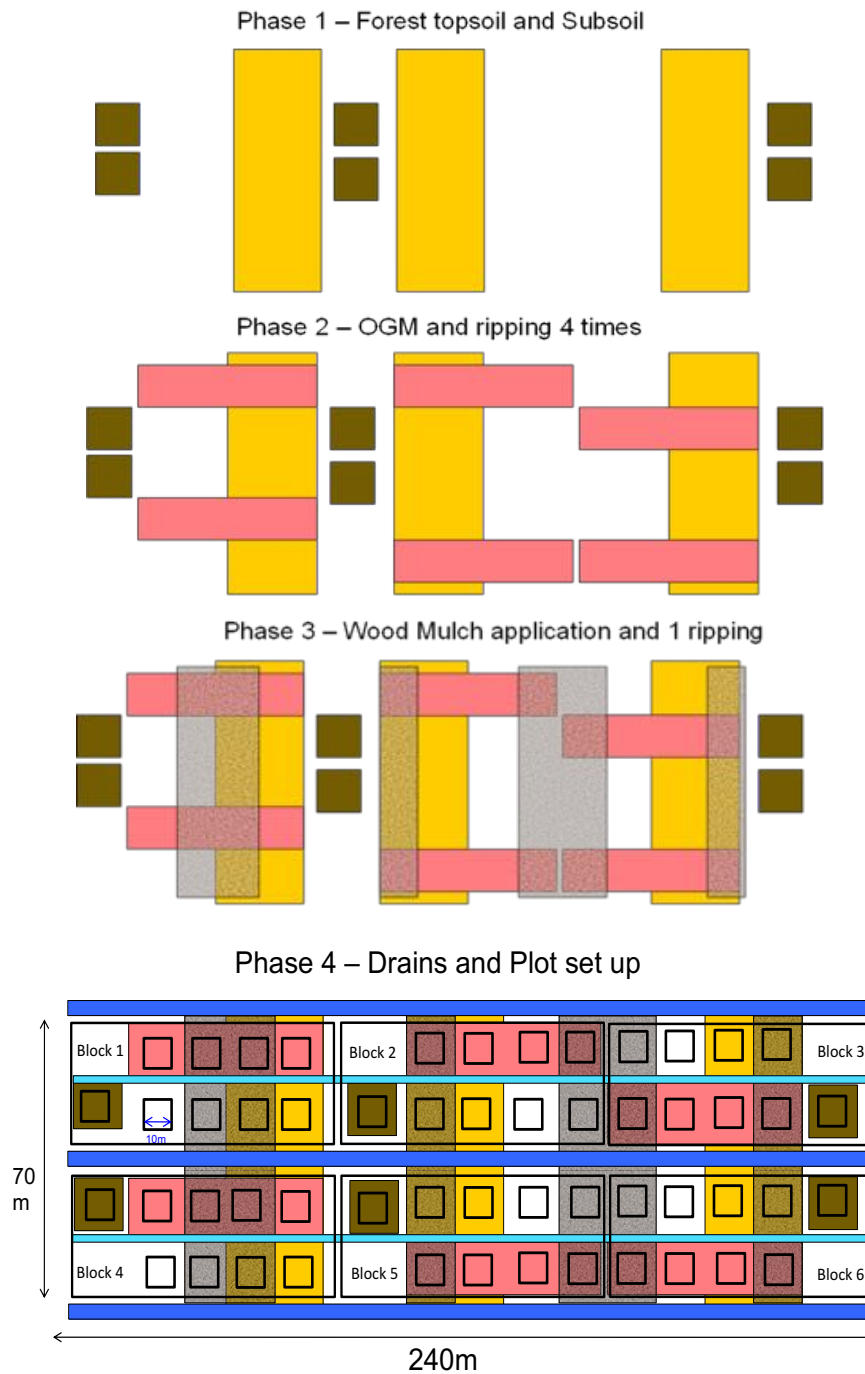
Phase 1 – Forest topsoil and Subsoil

Phase 2 – OGM and ripping 4 times

Phase 3 – Wood Mulch application and 1 ripping

Phase 4 – Drains and Plot set up

Block 1

Block 2

Block 3

10m

70 m

Block 4

Block 5

Block 6

240m